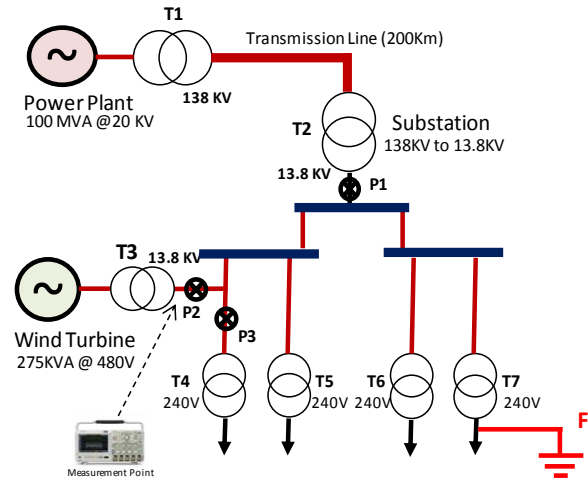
T1
Transmission Line (200Km)
~
Power Plant
100 MVA @20 KV
138 KV
T2
Substation
138KV to 13.8KV
13.8 KV
P1
T3
13.8 KV
~
P2
Wind Turbine
275KVA @ 480V
P3
T4
240V
T5
240V
T6
240V
T7
240V
F
Measurement Point